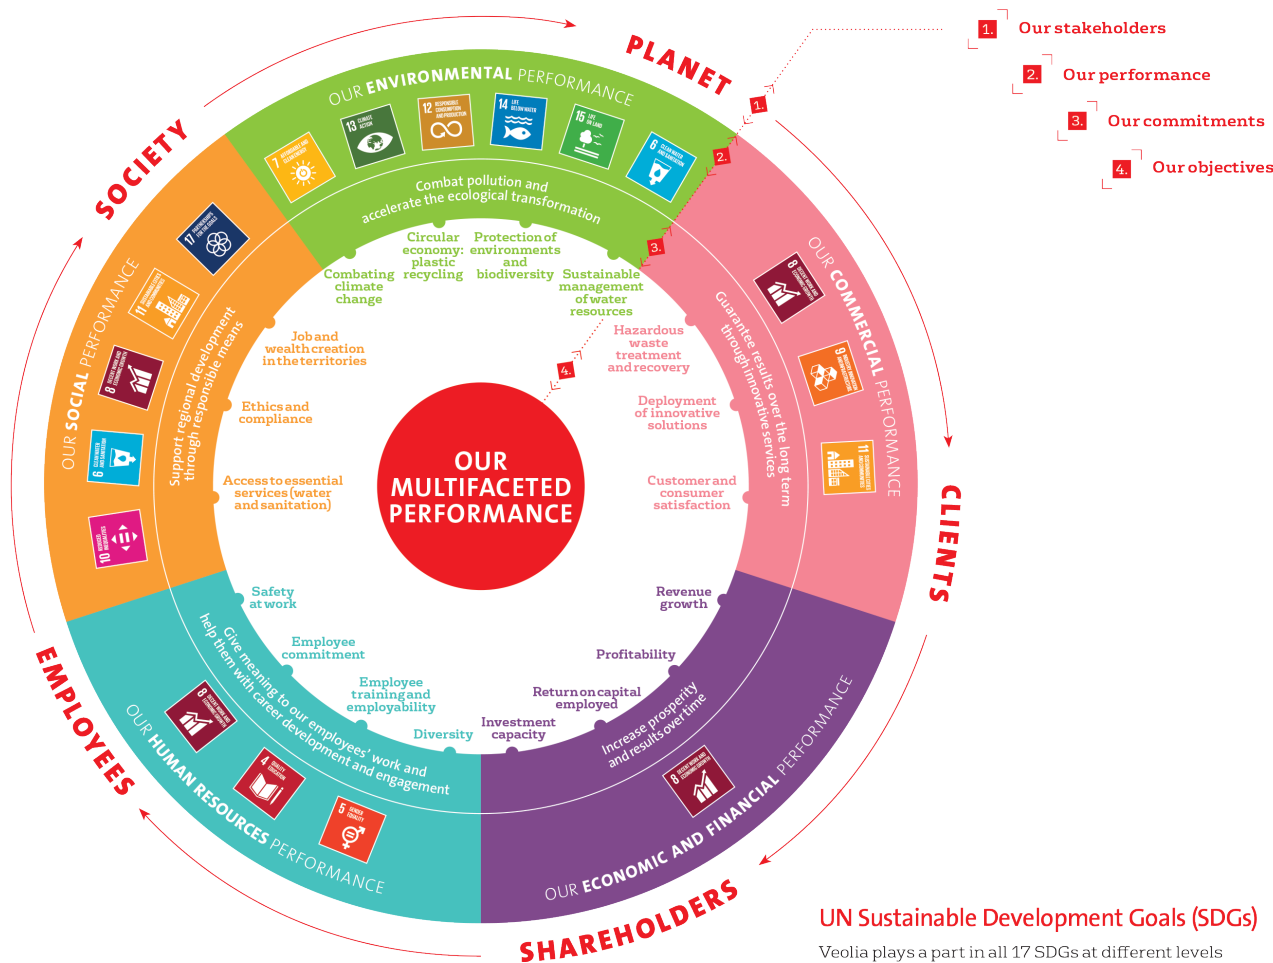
1. Our stakeholders
2. Our performance
3. Our commitments
4. Our objectives

PLANET

OUR ENVIRONMENTAL PERFORMANCE

7 AFFORDABLE AND CLEAN ENERGY
13 CLIMATE ACTION
12 RESPONSIBLE CONSUMPTION AND PRODUCTION
14 LIFE BELOW WATER
15 LIFE ON LAND
6 CLEAN WATER AND SANITATION

1.
2.
3.

Combat pollution and accelerate the ecological transformation

Combating climate change
Circular economy: plastic recycling
Protection of environments and biodiversity
Sustainable management of water resources

CLIENTS

OUR COMMERCIAL PERFORMANCE

8 DECENT WORK AND ECONOMIC GROWTH
9 INDUSTRY, INNOVATION AND INFRASTRUCTURE
11 SUSTAINABLE CITIES AND COMMUNITIES

Guarantee results over the long term through innovative services

Hazardous waste treatment and recovery
Deployment of innovative solutions
Customer and consumer satisfaction

4.

OUR MULTIFACETED PERFORMANCE

SHAREHOLDERS

OUR ECONOMIC AND FINANCIAL PERFORMANCE

8 DECENT WORK AND ECONOMIC GROWTH

Increase prosperity and results over time

Revenue growth
Profitability
Return on capital employed
Investment capacity

EMPLOYEES

OUR HUMAN RESOURCES PERFORMANCE

8 DECENT WORK AND ECONOMIC GROWTH
4 QUALITY EDUCATION
5 GENDER EQUALITY

Give meaning to our employees' work and help them with career development and engagement

Safety at work
Employee commitment
Employee training and employability
Diversity

SOCIETY

OUR SOCIAL PERFORMANCE

17 PARTNERSHIPS FOR THE GOALS
11 SUSTAINABLE CITIES AND COMMUNITIES
8 DECENT WORK AND ECONOMIC GROWTH
6 CLEAN WATER AND SANITATION
10 REDUCED INEQUALITIES

Support regional development through responsible means

Job and wealth creation in the territories
Ethics and compliance
Access to essential services (water and sanitation)

UN Sustainable Development Goals (SDGs)
Veolia plays a part in all 17 SDGs at different levels